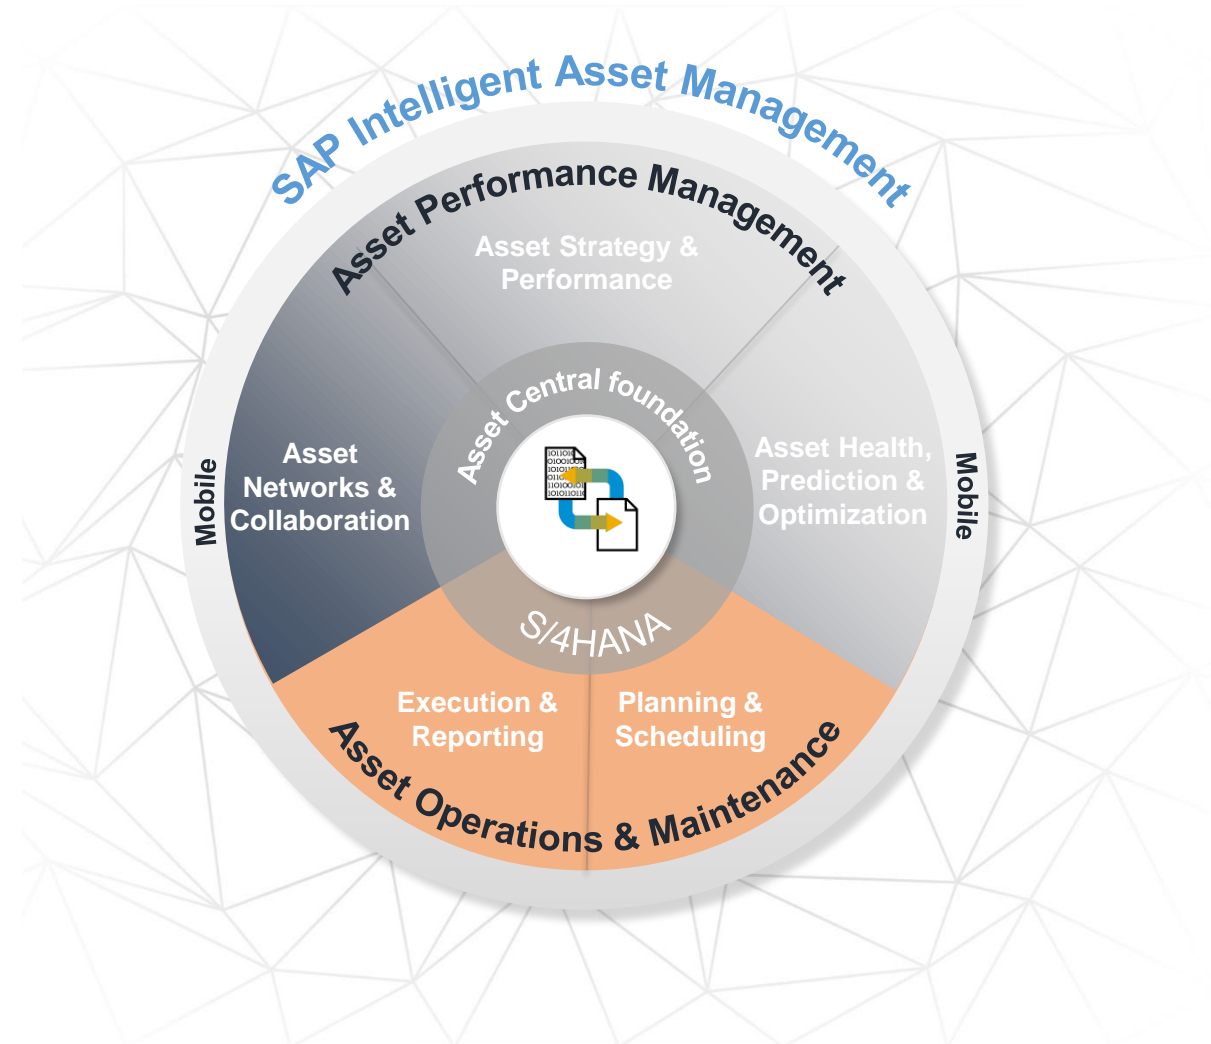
SAP Intelligent Asset Management

Asset Performance Management

Asset Strategy & Performance

Mobile

Asset Networks & Collaboration

Asset Central foundation

Asset Health, Prediction & Optimization

Mobile

S/4HANA

Execution & Reporting

Planning & Scheduling

Asset Operations & Maintenance